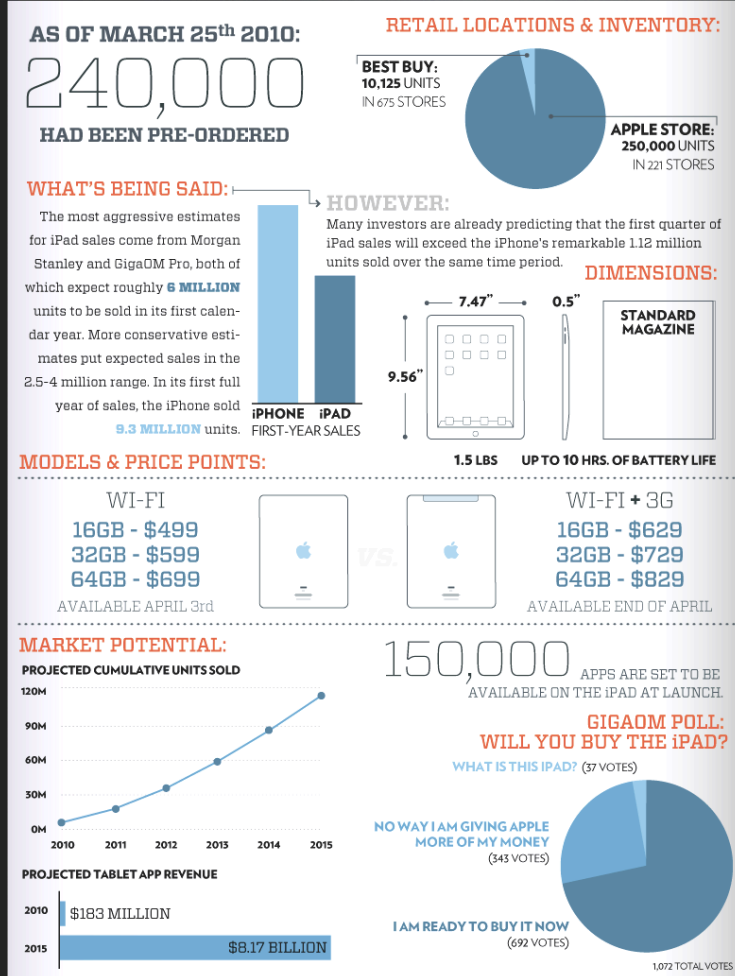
AS OF MARCH 25th 2010:

240,000

HAD BEEN PRE-ORDERED

RETAIL LOCATIONS & INVENTORY:

BEST BUY:
10,125 UNITS
IN 675 STORES

APPLE STORE:
250,000 UNITS
IN 221 STORES

WHAT'S BEING SAID:

The most aggressive estimates for iPad sales come from Morgan Stanley and GigaOM Pro, both of which expect roughly 6 MILLION units to be sold in its first calendar year. More conservative estimates put expected sales in the 2.5-4 million range. In its first full year of sales, the iPhone sold 9.3 MILLION units.

iPHONE iPAD
FIRST-YEAR SALES

HOWEVER:

Many investors are already predicting that the first quarter of iPad sales will exceed the iPhone's remarkable 1.12 million units sold over the same time period.

DIMENSIONS:

7.47"
0.5"
9.56"
STANDARD MAGAZINE

1.5 LBS
UP TO 10 HRS. OF BATTERY LIFE

MODELS & PRICE POINTS:

WI-FI
16GB - $499
32GB - $599
64GB - $699
AVAILABLE APRIL 3rd

VS.

WI-FI + 3G
16GB - $629
32GB - $729
64GB - $829
AVAILABLE END OF APRIL

MARKET POTENTIAL:

PROJECTED CUMULATIVE UNITS SOLD

120M
90M
60M
30M
0M
2010 2011 2012 2013 2014 2015

PROJECTED TABLET APP REVENUE

2010 $183 MILLION
2015 $8.17 BILLION

150,000 APPS ARE SET TO BE AVAILABLE ON THE iPAD AT LAUNCH.

GIGAOM POLL:
WILL YOU BUY THE iPAD?

WHAT IS THIS IPAD? (37 VOTES)

NO WAY I AM GIVING APPLE MORE OF MY MONEY
(343 VOTES)

I AM READY TO BUY IT NOW
(692 VOTES)

1,072 TOTAL VOTES